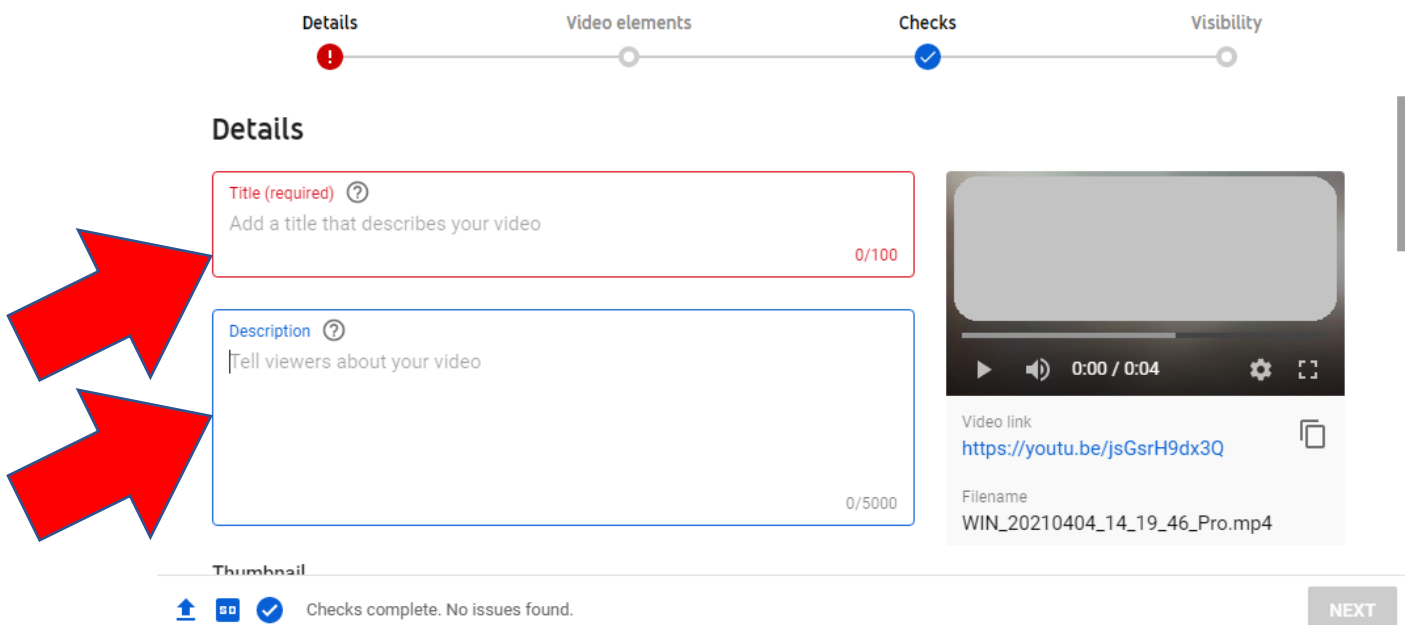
Details Video elements Checks Visibility

Details

Title (required)
Add a title that describes your video
0/100

Description
Tell viewers about your video
0/5000

0:00 / 0:04

Video link
https://youtu.be/jsGsrH9dx3Q

Filename
WIN_20210404_14_19_46_Pro.mp4

Thumbnail

SD Checks complete. No issues found.

NEXT